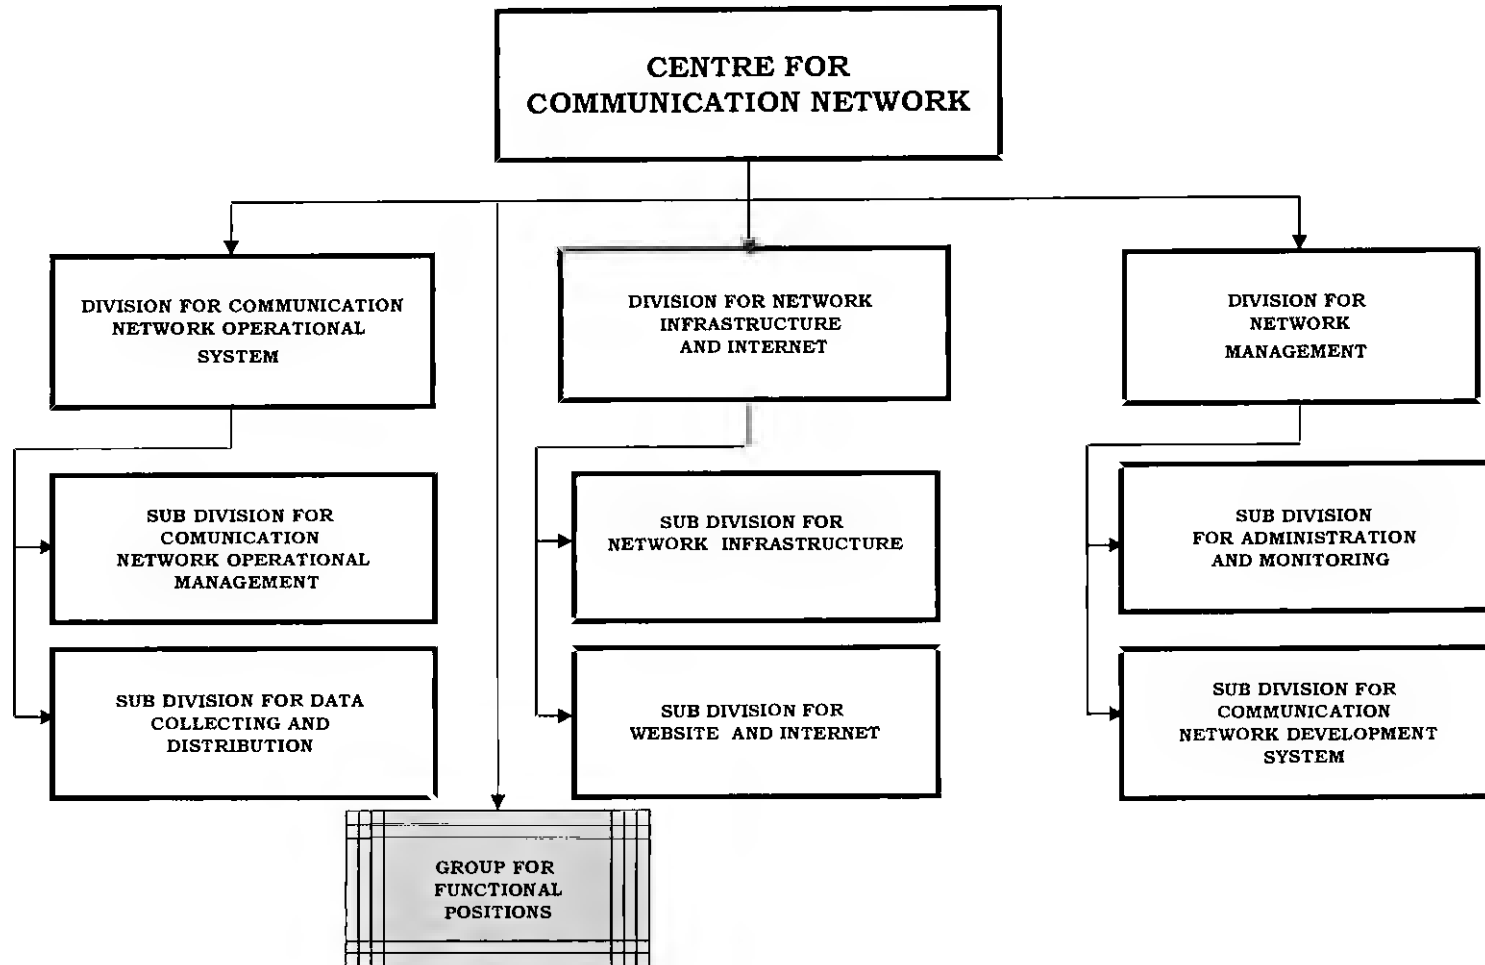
CENTRE FOR COMMUNICATION NETWORK

DIVISION FOR COMMUNICATION NETWORK OPERATIONAL SYSTEM

SUB DIVISION FOR COMUNICATION NETWORK OPERATIONAL MANAGEMENT

SUB DIVISION FOR DATA COLLECTING AND DISTRIBUTION

DIVISION FOR NETWORK INFRASTRUCTURE AND INTERNET

SUB DIVISION FOR NETWORK INFRASTRUCTURE

SUB DIVISION FOR WEBSITE AND INTERNET

DIVISION FOR NETWORK MANAGEMENT

SUB DIVISION FOR ADMINISTRATION AND MONITORING

SUB DIVISION FOR COMMUNICATION NETWORK DEVELOPMENT SYSTEM

GROUP FOR FUNCTIONAL POSITIONS